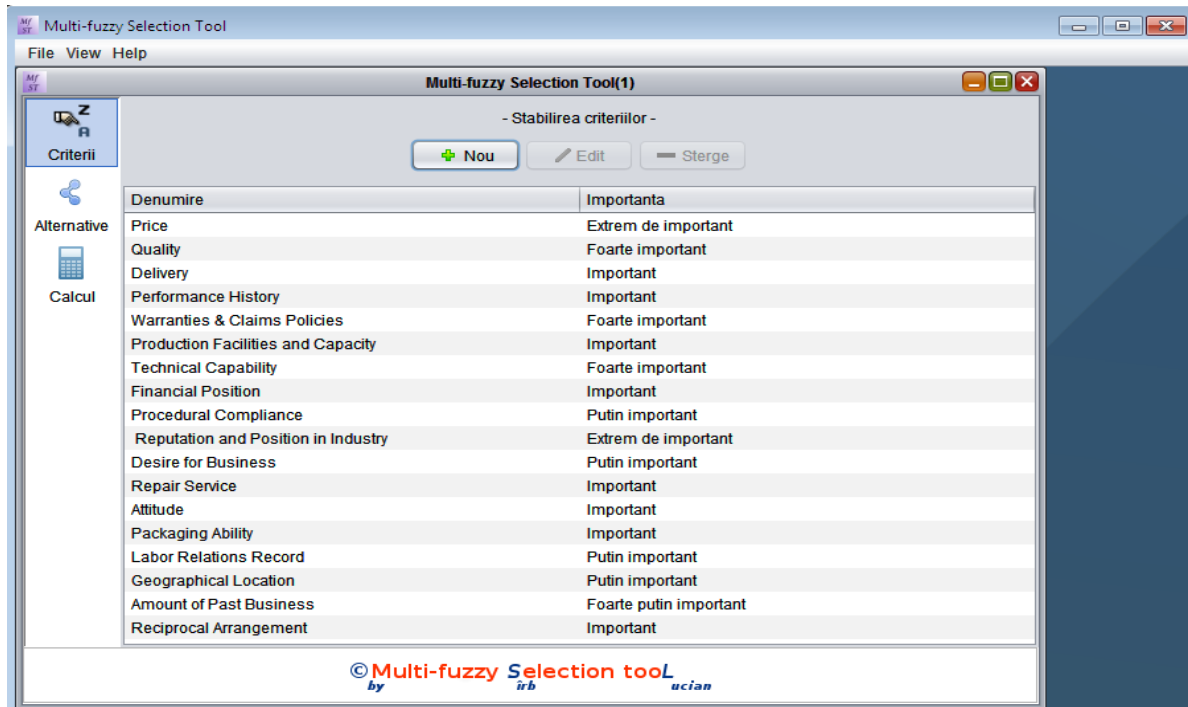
Multi-fuzzy Selection Tool

File View Help

Multi-fuzzy Selection Tool(1)

Criterii

Alternative

Calcul

- Stabilirea criteriilor -

Nou Edit Sterge

| Denumire | Importanta |
|---|---|
| Price | Extrem de important |
| Quality | Foarte important |
| Delivery | Important |
| Performance History | Important |
| Warranties & Claims Policies | Foarte important |
| Production Facilities and Capacity | Important |
| Technical Capability | Foarte important |
| Financial Position | Important |
| Procedural Compliance | Putin important |
| Reputation and Position in Industry | Extrem de important |
| Desire for Business | Putin important |
| Repair Service | Important |
| Attitude | Important |
| Packaging Ability | Important |
| Labor Relations Record | Putin important |
| Geographical Location | Putin important |
| Amount of Past Business | Foarte putin important |
| Reciprocal Arrangement | Important |

©Multi-fuzzy Selection tooL by Sîrb Lucian